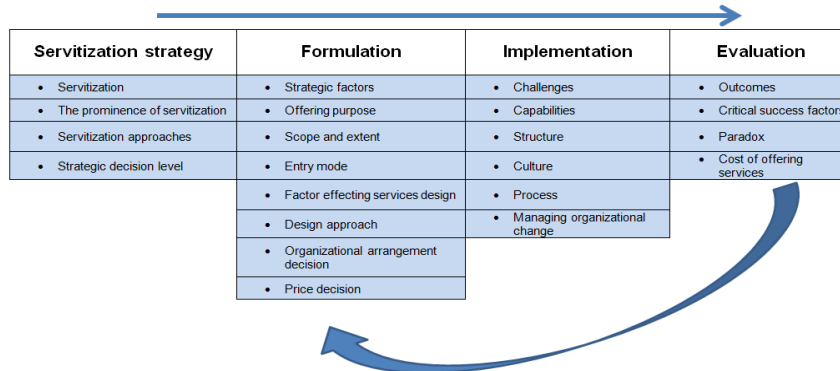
| Servitization strategy | Formulation | Implementation | Evaluation |
|---|---|---|---|
| • Servitization | • Strategic factors | • Challenges | • Outcomes |
| • The prominence of servitization | • Offering purpose | • Capabilities | • Critical success factor |
| • Servitization approaches | • Scope and extent | • Structure | • Paradox |
| • Strategic decision level | • Entry mode | • Culture | • Cost of offering services |
| | • Factor effecting services design | • Process | |
| | • Design approach | • Managing organizational change | |
| | • Organizational arrangement decision | | |
| | • Price decision | | |